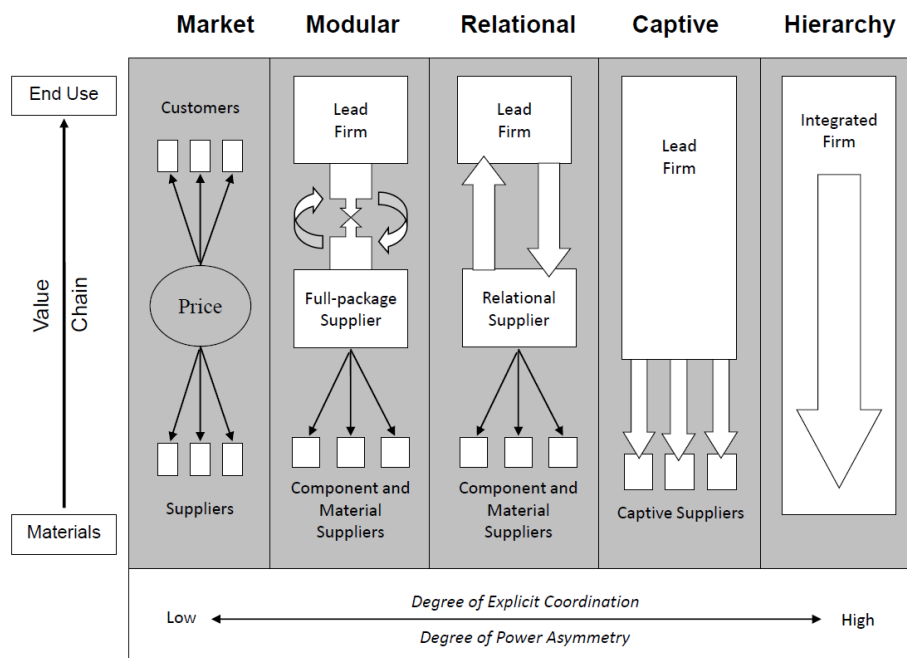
Market Modular Relational Captive Hierarchy

End Use

Value Chain

Materials

Customers

Price

Suppliers

Lead Firm

Full-package Supplier

Component and Material Suppliers

Lead Firm

Relational Supplier

Component and Material Suppliers

Lead Firm

Captive Suppliers

Integrated Firm

Degree of Explicit Coordination

Low High

Degree of Power Asymmetry